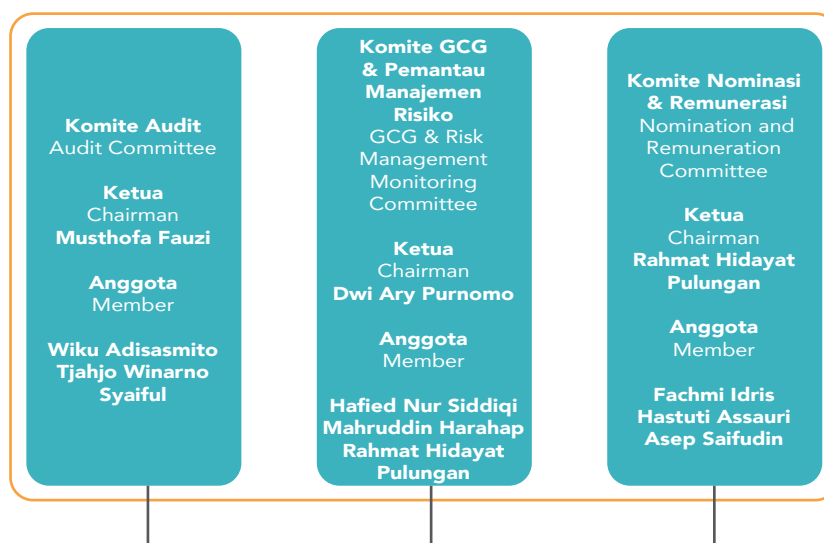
Komite Audit
Audit Committee

Ketua
Chairman
Musthofa Fauzi

Anggota
Member

Wiku Adisasmito
Tjahjo Winarno
Syaiful

Komite GCG & Pemantau Manajemen Risiko
GCG & Risk Management Monitoring Committee

Ketua
Chairman
Dwi Ary Purnomo

Anggota
Member

Hafied Nur Siddiqi
Mahruddin Harahap
Rahmat Hidayat Pulungan

Komite Nominasi & Remunerasi
Nomination and Remuneration Committee

Ketua
Chairman
Rahmat Hidayat Pulungan

Anggota
Member

Fachmi Idris
Hastuti Assauri
Asep Saifudin